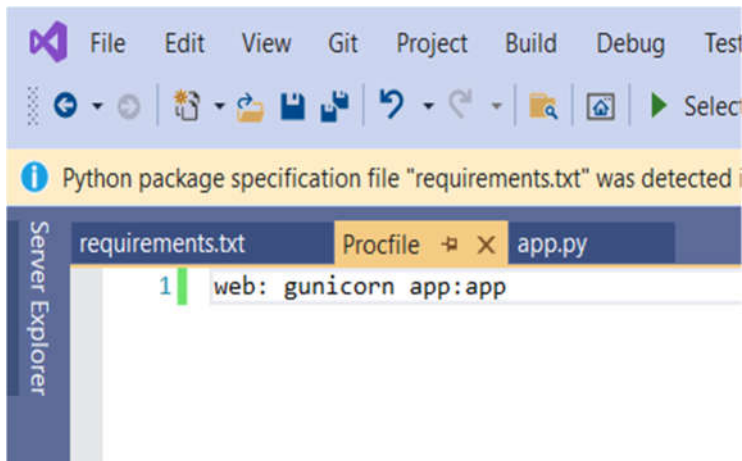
File Edit View Git Project Build Debug Test

Select

Python package specification file "requirements.txt" was detected i

Server Explorer

requirements.txt Procfile ⊣ × app.py

1 web: gunicorn app:app